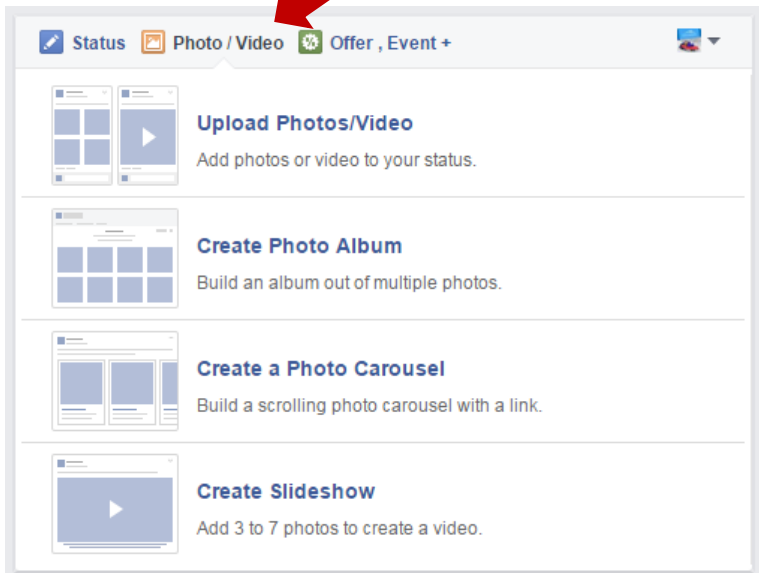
Status Photo / Video Offer , Event +

Upload Photos/Video

Add photos or video to your status.

Create Photo Album

Build an album out of multiple photos.

Create a Photo Carousel

Build a scrolling photo carousel with a link.

Create Slideshow

Add 3 to 7 photos to create a video.